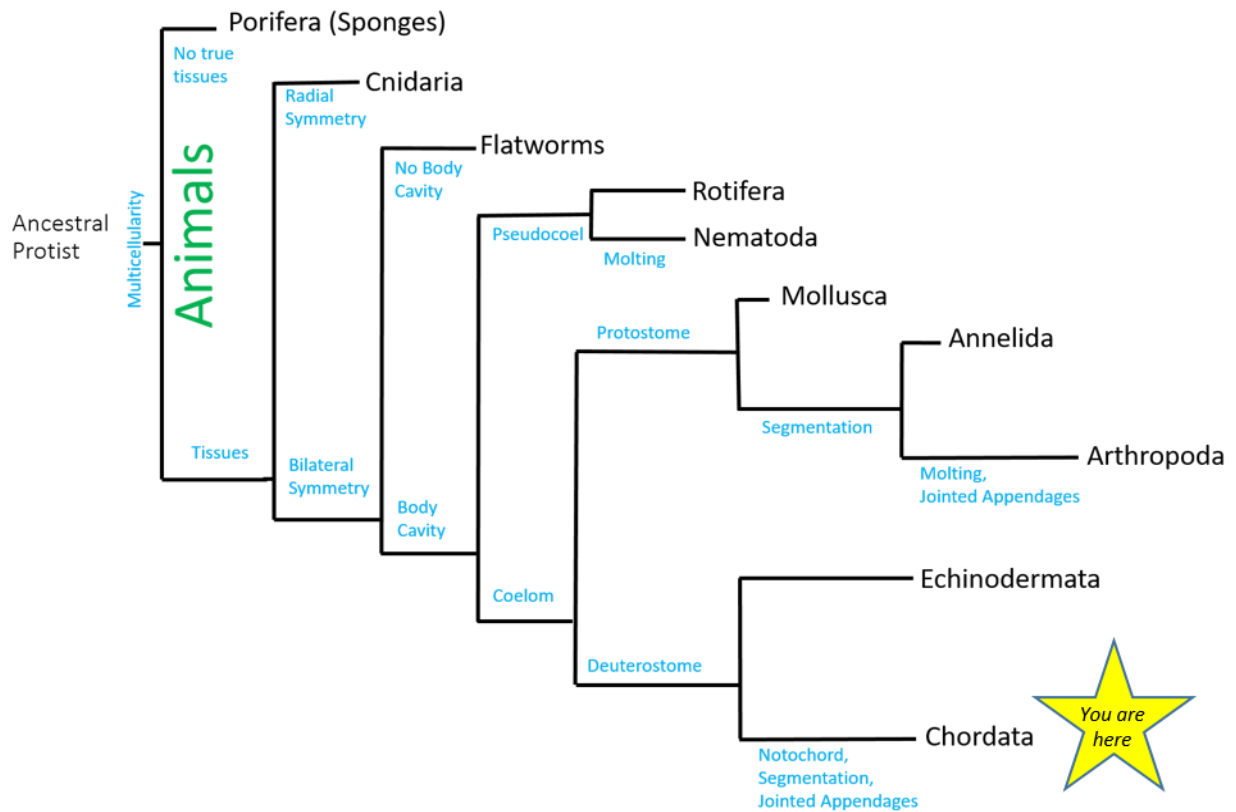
Ancestral Protist

Multicellularity

Animals

Porifera (Sponges)

No true tissues

Tissues

Cnidaria

Radial Symmetry

Bilateral Symmetry

Flatworms

No Body Cavity

Body Cavity

Rotifera

Pseudocoel

Nematoda

Molting

Coelom

Mollusca

Protostome

Annelida

Segmentation

Arthropoda

Molting, Jointed Appendages

Echinodermata

Deuterostome

Chordata

Notochord, Segmentation, Jointed Appendages

You are here